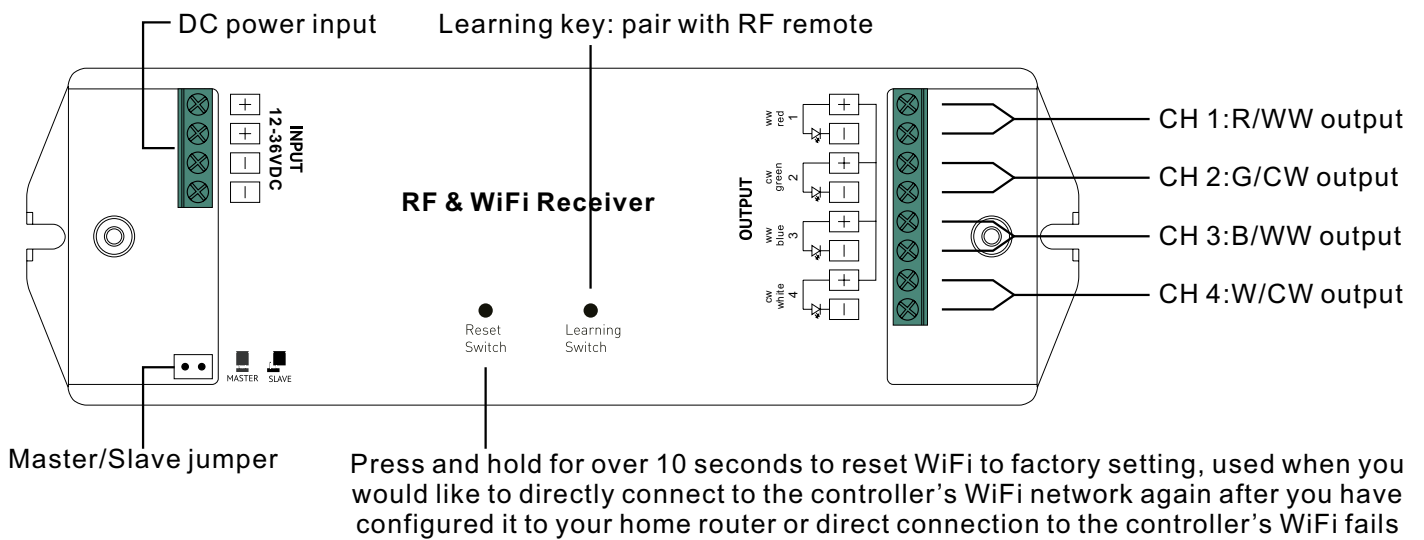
DC power input

Learning key: pair with RF remote

INPUT
12-36VDC

+
+
−
−

RF & WiFi Receiver

OUTPUT

ww
red
1

cw
green
2

ww
blue
3

cw
white
4

+
−
+
−
+
−
+
−

CH 1:R/WW output

CH 2:G/CW output

CH 3:B/WW output

CH 4:W/CW output

Reset
Switch

Learning
Switch

MASTER SLAVE

Master/Slave jumper

Press and hold for over 10 seconds to reset WiFi to factory setting, used when you would like to directly connect to the controller's WiFi network again after you have configured it to your home router or direct connection to the controller's WiFi fails